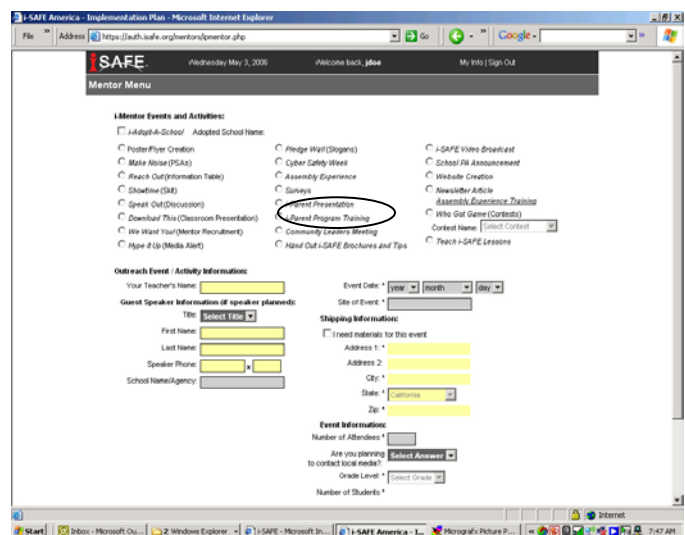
i-SAFE America - Implementation Plan - Microsoft Internet Explorer

File » Address https://auth.isafe.org/mentors/ipmentor.php Go » Google

iSAFE Wednesday May 3, 2006 Welcome back, jdoe My Info | Sign Out

Mentor Menu

i-Mentor Events and Activities:

i-Adopt-A-School Adopted School Name:

Poster/Flyer Creation
Make Noise (PSAs)
Reach Out (Information Table)
Showtime (Skit)
Speak Out (Discussion)
Download This (Classroom Presentation)
We Want You! (Mentor Recruitment)
Hype it Up (Media Alert)

Pledge Wall (Slogans)
Cyber Safety Week
Assembly Experience
Surveys
i-Parent Presentation
i-Parent Program Training
Community Leaders Meeting
Hand Out i-SAFE Brochures and Tips

i-SAFE Video Broadcast
School PA Announcement
Website Creation
Newsletter Article
Assembly Experience Training
Who Got Game (Contests)
Contest Name: Select Contest
Teach i-SAFE Lessons

Outreach Event / Activity Information:

Your Teacher's Name:
Guest Speaker Information (if speaker planned):
Title: Select Title
First Name:
Last Name:
Speaker Phone: x
School Name/Agency:

Event Date: * year month day
Site of Event: *

Shipping Information:
I need materials for this event
Address 1: *
Address 2:
City: *
State: * California
Zip: *

Event Information:
Number of Attendees *
Are you planning to contact local media?: Select Answer
Grade Level: * Select Grade
Number of Students *

Internet

Start | Inbox - Microsoft Ou... | 2 Windows Explorer | i-SAFE - Microsoft In... | i-SAFE America - I... | Micrografx Picture P... | 7:47 AM